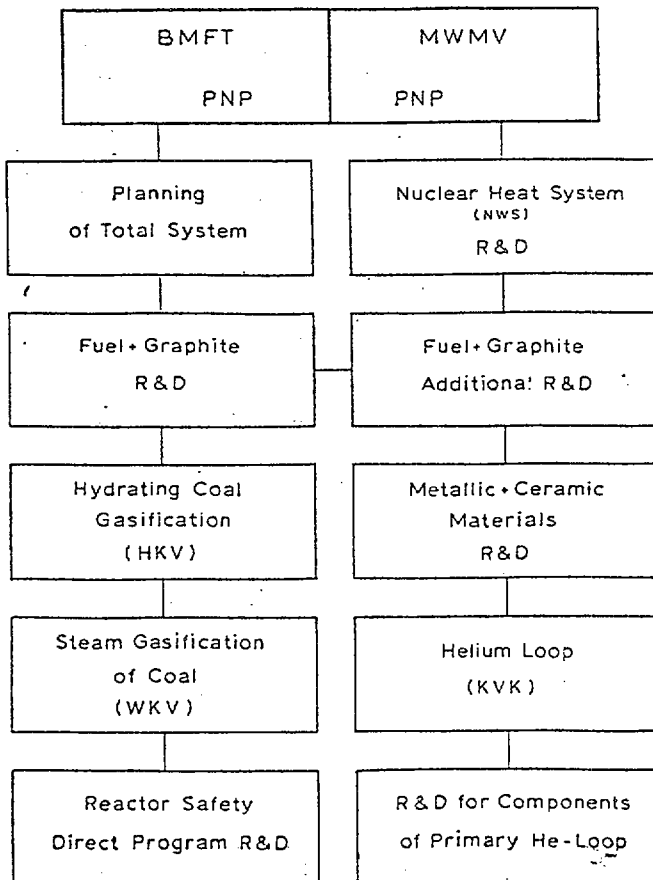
BMFT

PNP

MWMV

PNP

Planning of Total System

Nuclear Heat System (NWS) R&D

Fuel+Graphite R&D

Fuel+Graphite Additiona! R&D

Hydrating Coal Gasification (HKV)

Metallic+Ceramic Materials R&D

Steam Gasification of Coal (WKV)

Helium Loop (KVK)

Reactor Safety Direct Program R&D

R&D for Components of Primary He-Loop